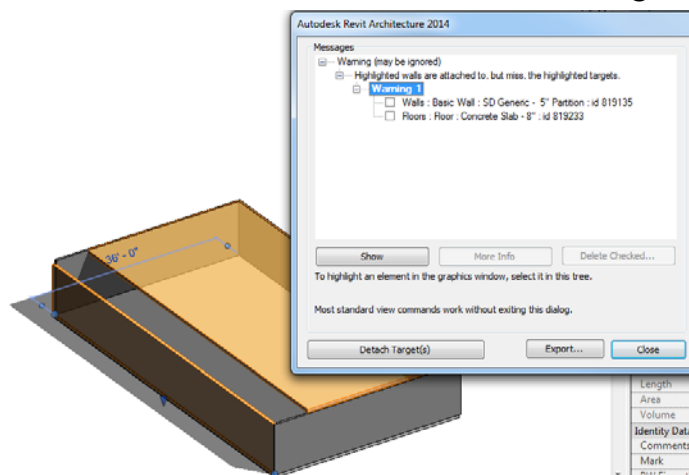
Autodesk Revit Architecture 2014

Messages

Warning (may be ignored)

Highlighted walls are attached to, but miss, the highlighted targets.

Warning 1

Walls : Basic Wall : SD Generic - 5" Partition : id 819135

Floors : Floor : Concrete Slab - 8" : id 819233

Show

More Info

Delete Checked...

To highlight an element in the graphics window, select it in this tree.

Most standard view commands work without exiting this dialog.

Detach Target(s)

Export...

Close

36' - 0"

Length

Area

Volume

Identity Data

Comments

Mark